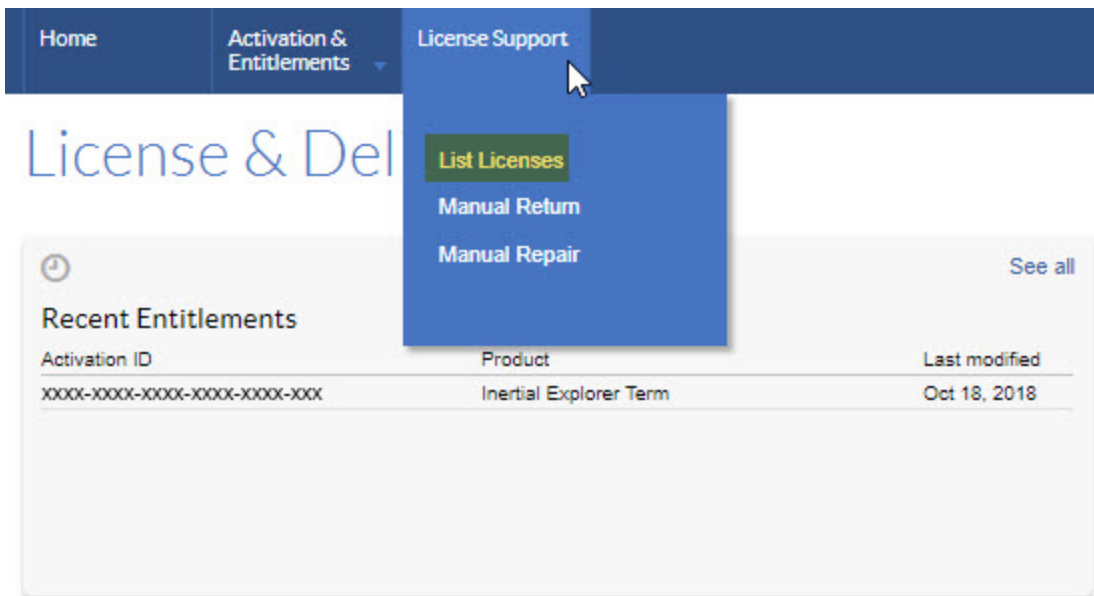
Home
Activation & Entitlements
License Support

List Licenses
Manual Return
Manual Repair

License & Del

See all

Recent Entitlements

| Activation ID | Product | Last modified |
|---|---|---|
| XXXX-XXXX-XXXX-XXXX-XXXX-XXX | Inertial Explorer Term | Oct 18, 2018 |